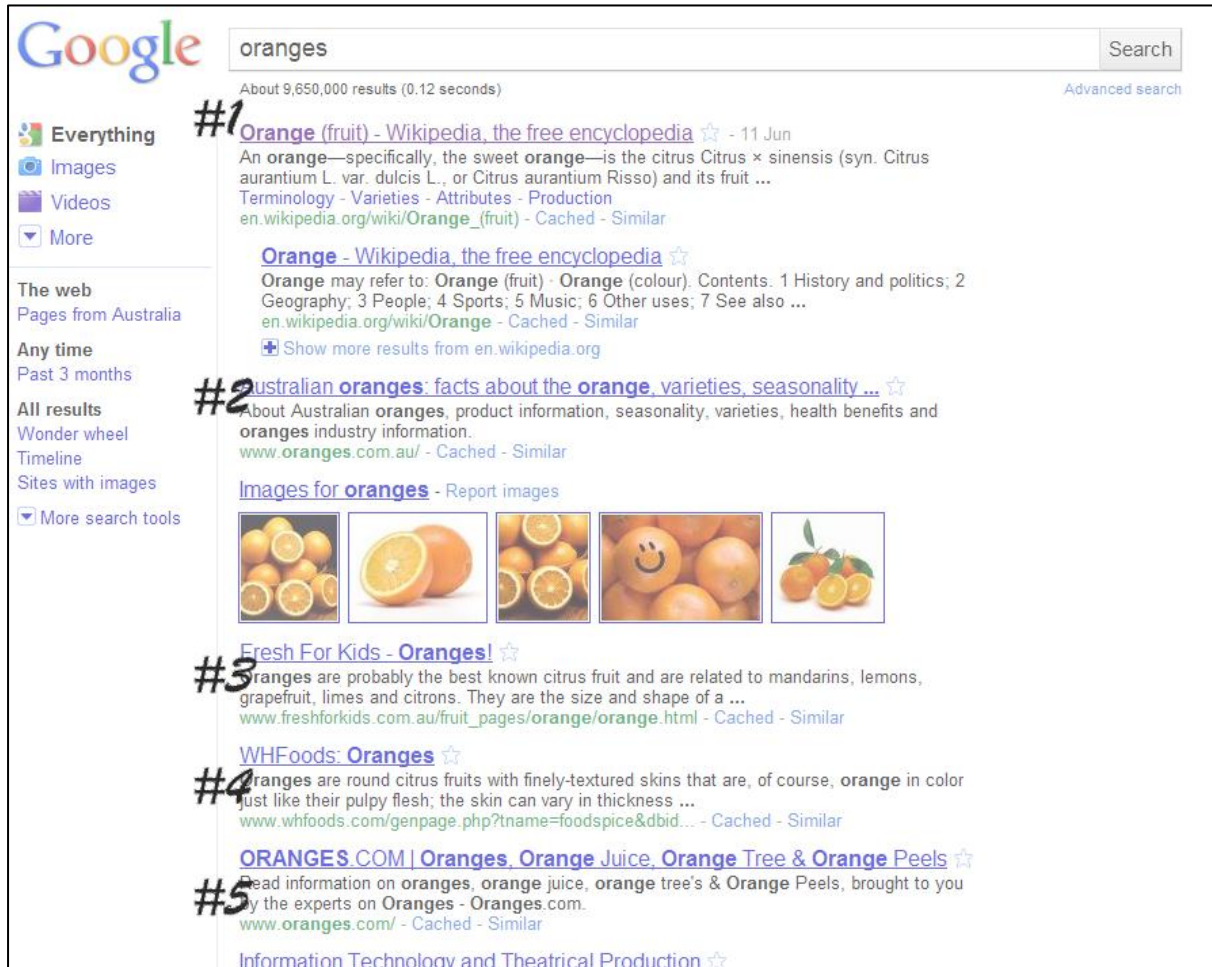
Google

oranges

Search

About 9,650,000 results (0.12 seconds)

Advanced search

Everything
Images
Videos
More

The web
Pages from Australia

Any time
Past 3 months

All results
Wonder wheel
Timeline
Sites with images

More search tools

#1

Orange (fruit) - Wikipedia, the free encyclopedia - 11 Jun
An orange—specifically, the sweet orange—is the citrus Citrus × sinensis (syn. Citrus aurantium L. var. dulcis L., or Citrus aurantium Risso) and its fruit ...
Terminology - Varieties - Attributes - Production
en.wikipedia.org/wiki/Orange_(fruit) - Cached - Similar

Orange - Wikipedia, the free encyclopedia
Orange may refer to: Orange (fruit) · Orange (colour). Contents. 1 History and politics; 2 Geography; 3 People; 4 Sports; 5 Music; 6 Other uses; 7 See also ...
en.wikipedia.org/wiki/Orange - Cached - Similar

Show more results from en.wikipedia.org

#2

Australian oranges: facts about the orange, varieties, seasonality ...
About Australian oranges, product information, seasonality, varieties, health benefits and oranges industry information.
www.oranges.com.au/ - Cached - Similar

Images for oranges - Report images

#3

Fresh For Kids - Oranges!
Oranges are probably the best known citrus fruit and are related to mandarins, lemons, grapefruit, limes and citrons. They are the size and shape of a ...
www.freshforkids.com.au/fruit_pages/orange/orange.html - Cached - Similar

#4

WHFoods: Oranges
Oranges are round citrus fruits with finely-textured skins that are, of course, orange in color just like their pulpy flesh; the skin can vary in thickness ...
www.whfoods.com/genpage.php?tname=foodspice&dbid... - Cached - Similar

#5

ORANGES.COM | Oranges, Orange Juice, Orange Tree & Orange Peels
Read information on oranges, orange juice, orange tree's & Orange Peels, brought to you by the experts on Oranges - Oranges.com.
www.oranges.com/ - Cached - Similar

Information Technology and Theatrical Production